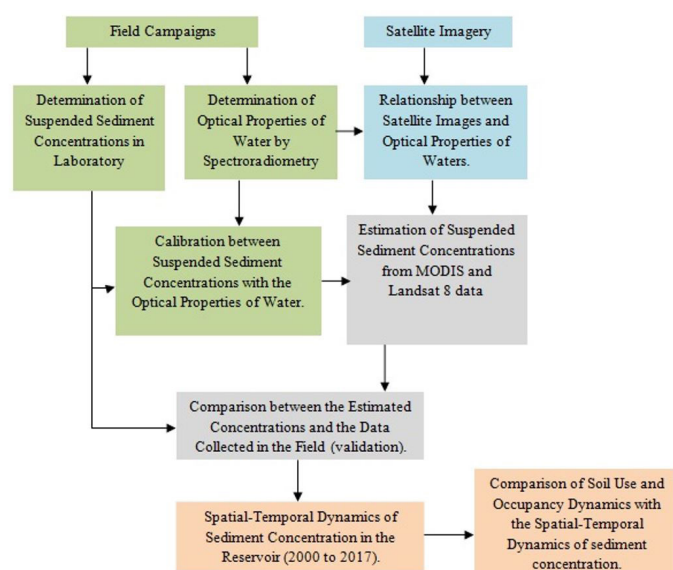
Field Campaigns

Satellite Imagery

Determination of Suspended Sediment Concentrations in Laboratory

Determination of Optical Properties of Water by Spectroradiometry

Relationship between Satellite Images and Optical Properties of Waters.

Calibration between Suspended Sediment Concentrations with the Optical Properties of Water.

Estimation of Suspended Sediment Concentrations from MODIS and Landsat 8 data

Comparison between the Estimated Concentrations and the Data Collected in the Field (validation).

Spatial-Temporal Dynamics of Sediment Concentration in the Reservoir (2000 to 2017).

Comparison of Soil Use and Occupancy Dynamics with the Spatial-Temporal Dynamics of sediment concentration.